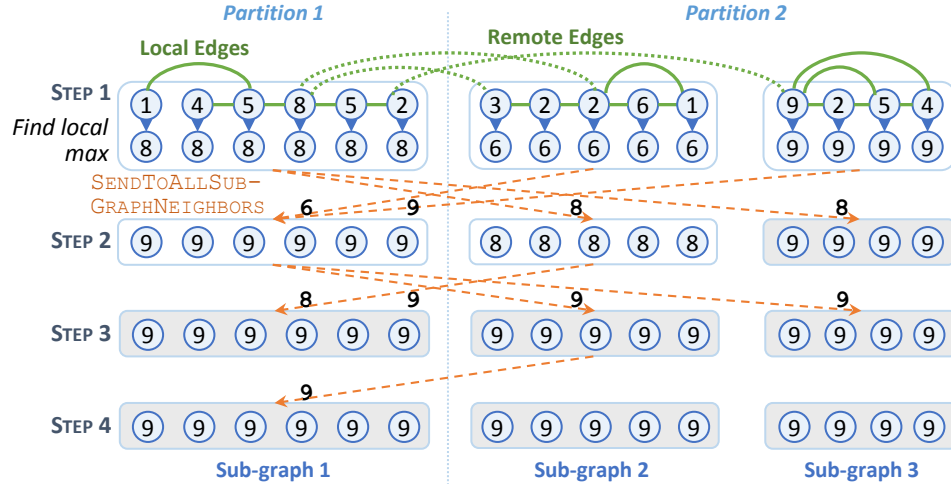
Partition 1

Partition 2

Local Edges

Remote Edges

STEP 1

Find local max

1 4 5 8 5 2

8 8 8 8 8 8

3 2 2 6 1

6 6 6 6 6

9 2 5 4

9 9 9 9

SENDTOALLSUBGRAPHNEIGHBORS

6 9 8 8

STEP 2

9 9 9 9 9 9

8 8 8 8 8

9 9 9 9

8 9 9 9

STEP 3

9 9 9 9 9 9

9 9 9 9 9

9 9 9 9

9

STEP 4

9 9 9 9 9 9

9 9 9 9 9

9 9 9 9

Sub-graph 1

Sub-graph 2

Sub-graph 3